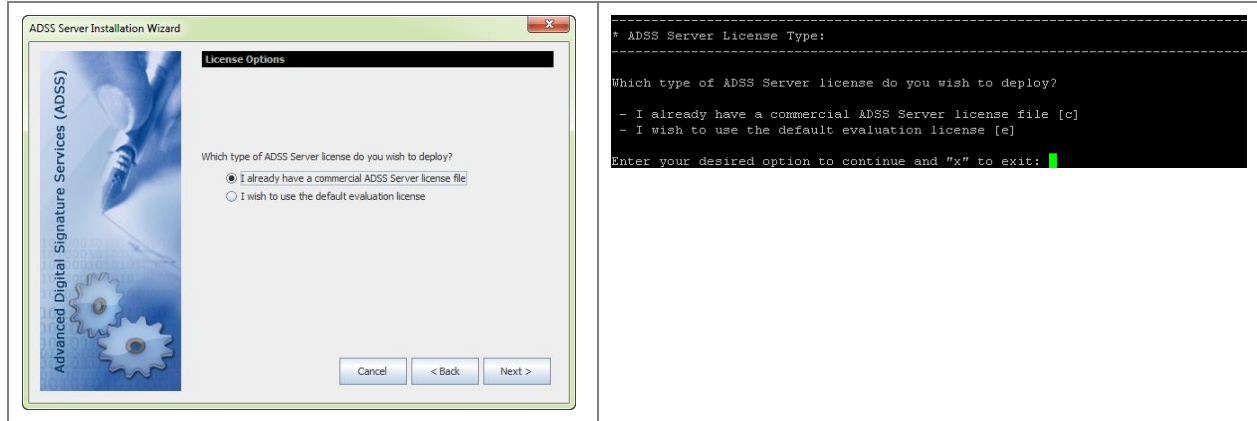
ADSS Server Installation Wizard

Advanced Digital Signature Services (ADSS)

License Options

Which type of ADSS Server license do you wish to deploy?

I already have a commercial ADSS Server license file

I wish to use the default evaluation license

Cancel

< Back

Next >

------------------------------------------------------------
* ADSS Server License Type:
------------------------------------------------------------

Which type of ADSS Server license do you wish to deploy?

- I already have a commercial ADSS Server license file [c]
- I wish to use the default evaluation license [e]

Enter your desired option to continue and "x" to exit: